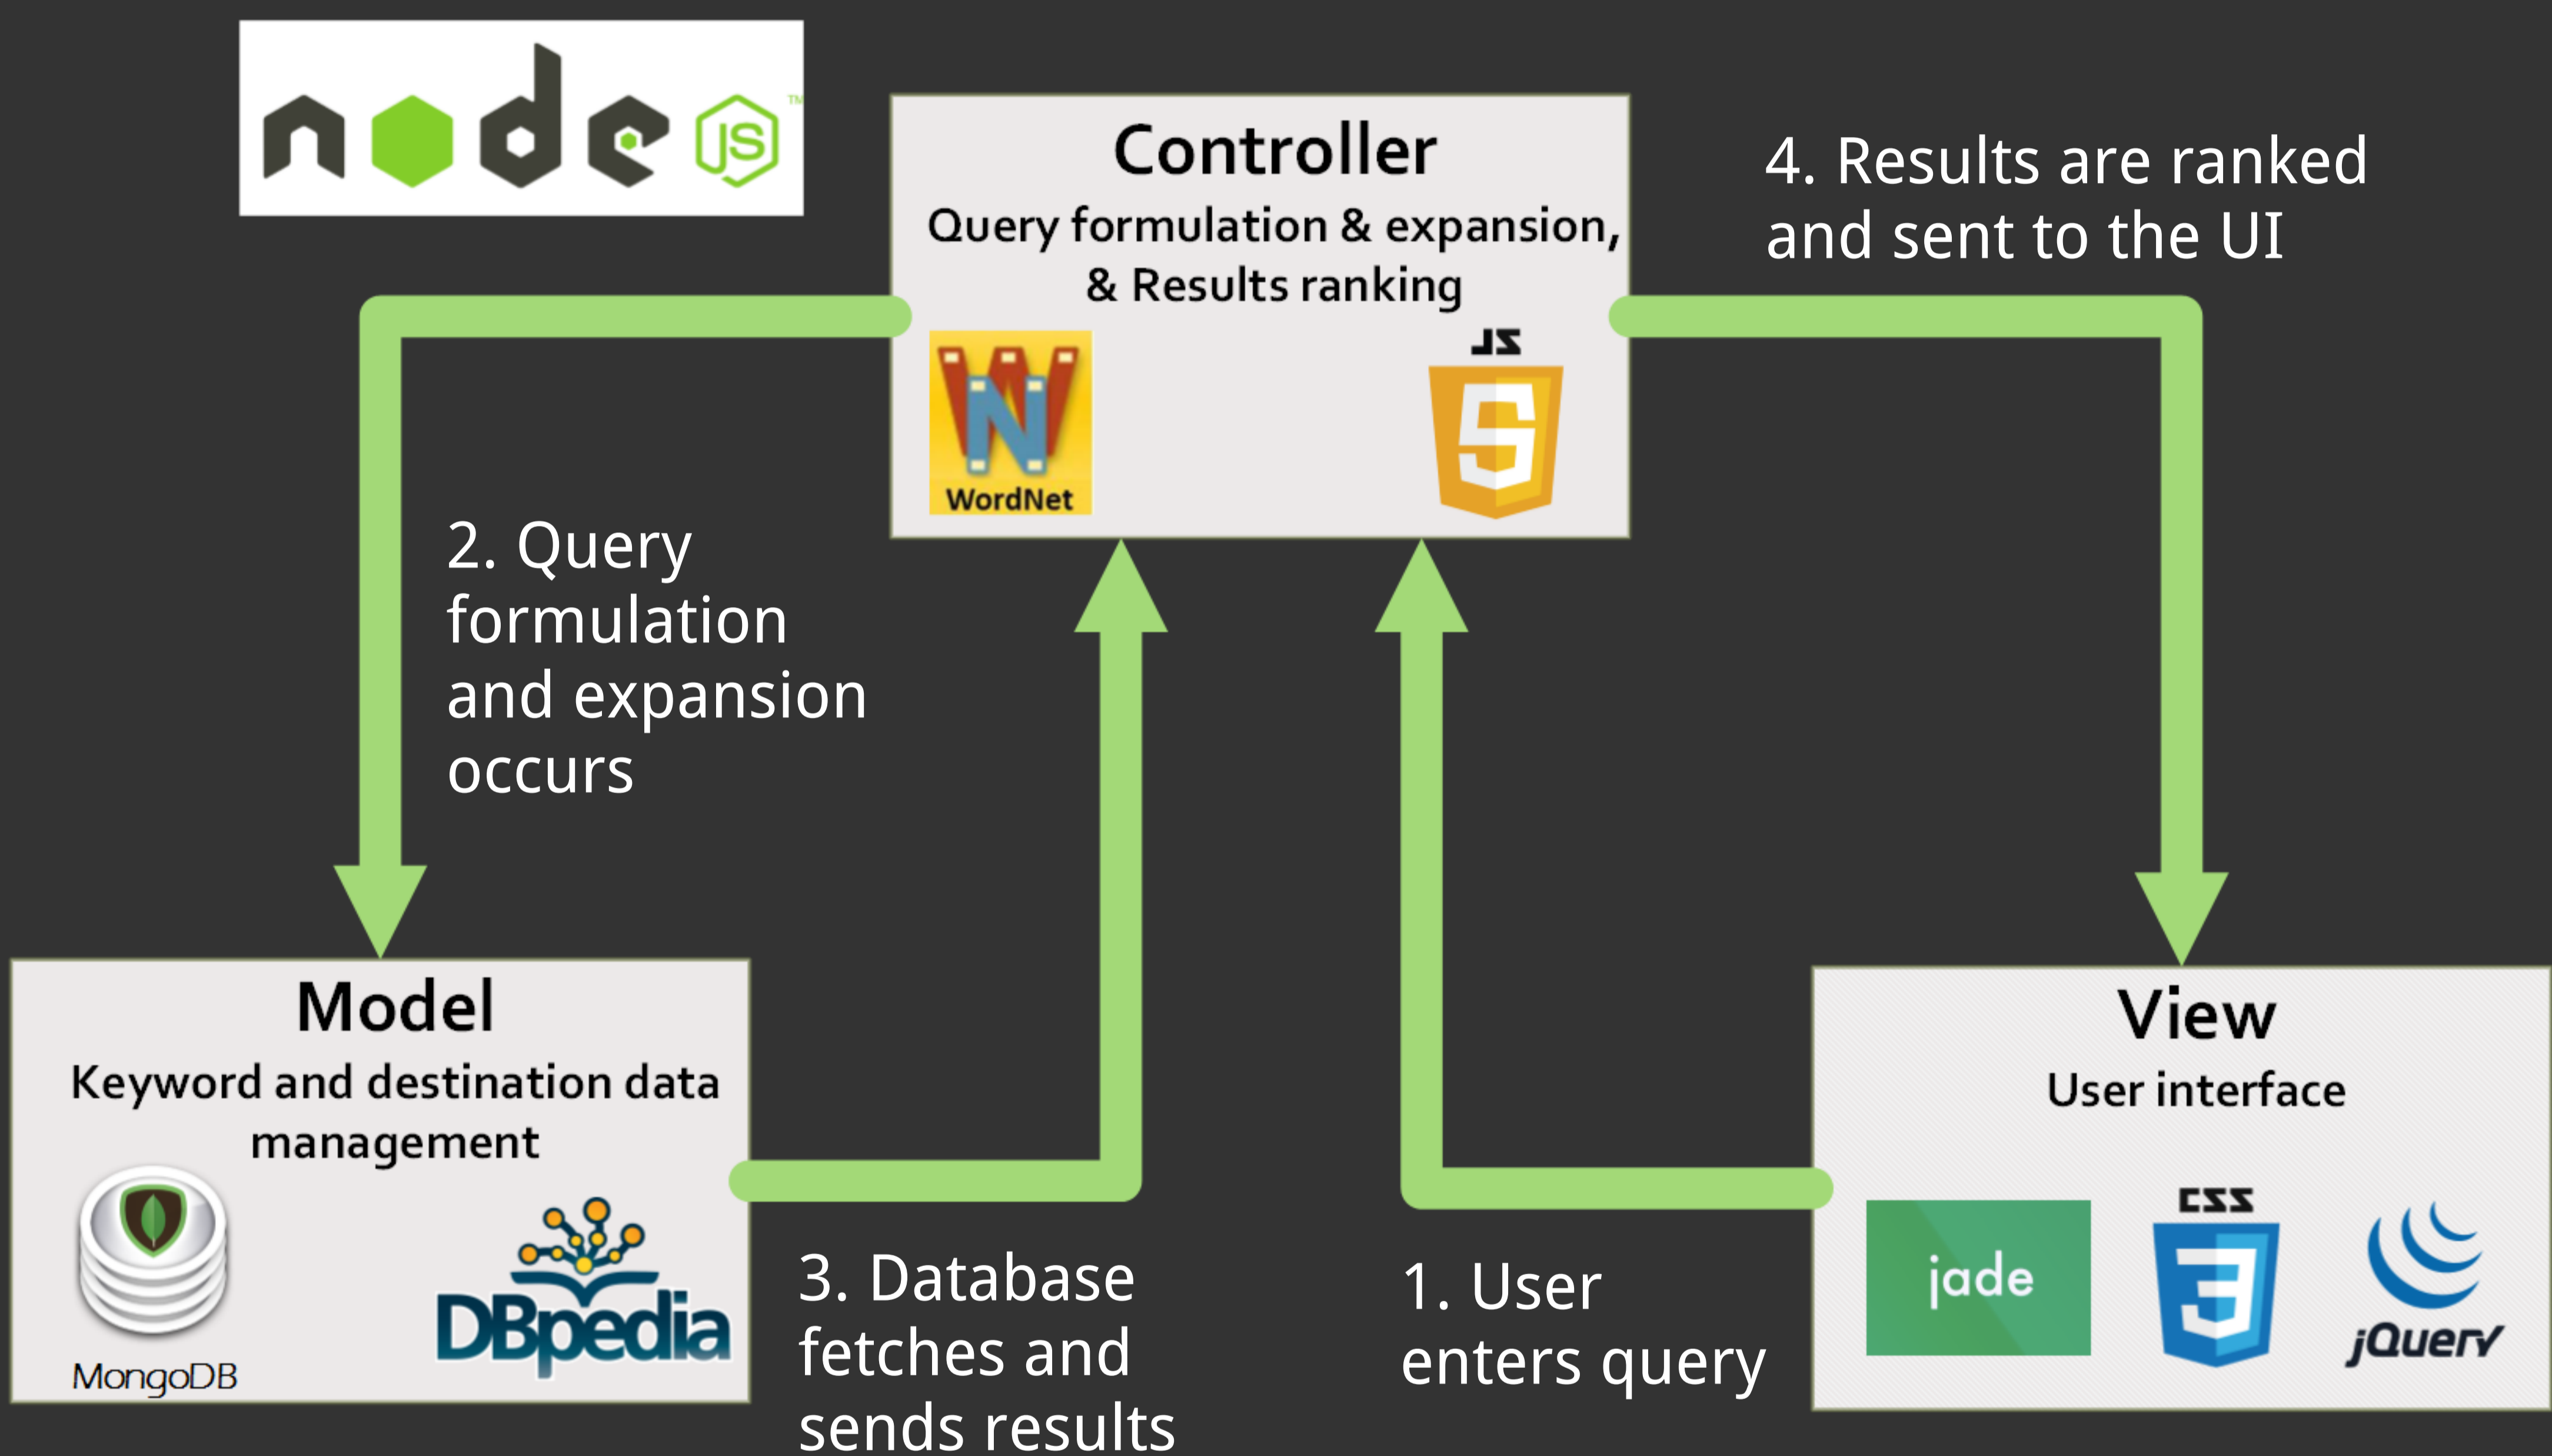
node JS

Controller
Query formulation & expansion, & Results ranking

WordNet

JS

4. Results are ranked and sent to the UI

2. Query formulation and expansion occurs

Model
Keyword and destination data management

MongoDB

DBpedia

3. Database fetches and sends results

1. User enters query

View
User interface

jade

CSS

jQuery